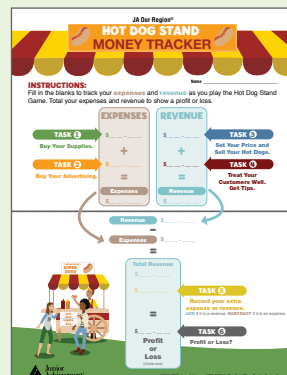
JA Our Region®

HOT DOG STAND MONEY TRACKER

Name ______________________

INSTRUCTIONS:
Fill in the blanks to track your expenses and revenue as you play the Hot Dog Stand Game. Total your expenses and revenue to show a profit or loss.

EXPENSES

REVENUE

TASK 1
Buy Your Supplies.

TASK 2
Buy Your Advertising.

TASK 3
Set Your Price and Sell Your Hot Dogs.

TASK 4
Treat Your Customers Well. Get Tips.

$

+

$

=

Expenses

$

+

$

=

Revenue

Revenue $

−

Expenses $

=

Total Revenue

$

$

=

Profit or Loss

TASK 5
Record your extra expense or revenue.
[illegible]

TASK 6
Profit or Loss?

Junior Achievement